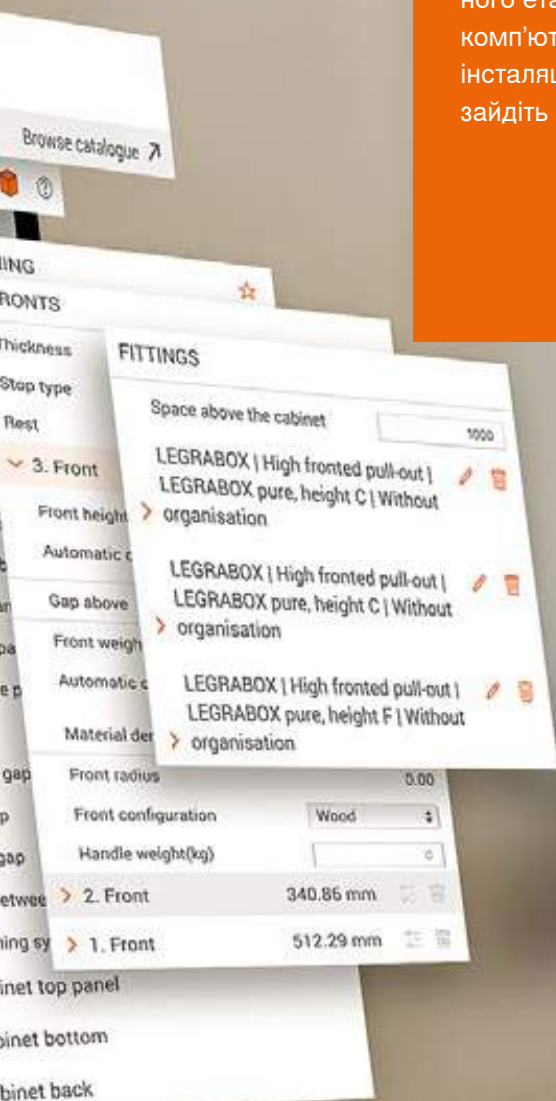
ного ета
комп'ют
інсталяц
зайдіть

Browse catalogue ↗

ING
RONTS
Thickness
Stop type
Rest
3. Front
Front height
Automatic
Gap above
Front weigh
Automatic
Material der
Front radius 0.00
Front configuration Wood
Handle weight(kg)
> 2. Front 340.86 mm
> 1. Front 512.29 mm
inet top panel
binet bottom
binet back

FITTINGS
Space above the cabinet 1000
LEGRABOX | High fronted pull-out | LEGRABOX pure, height C | Without organisation
LEGRABOX | High fronted pull-out | LEGRABOX pure, height C | Without organisation
LEGRABOX | High fronted pull-out | LEGRABOX pure, height F | Without organisation